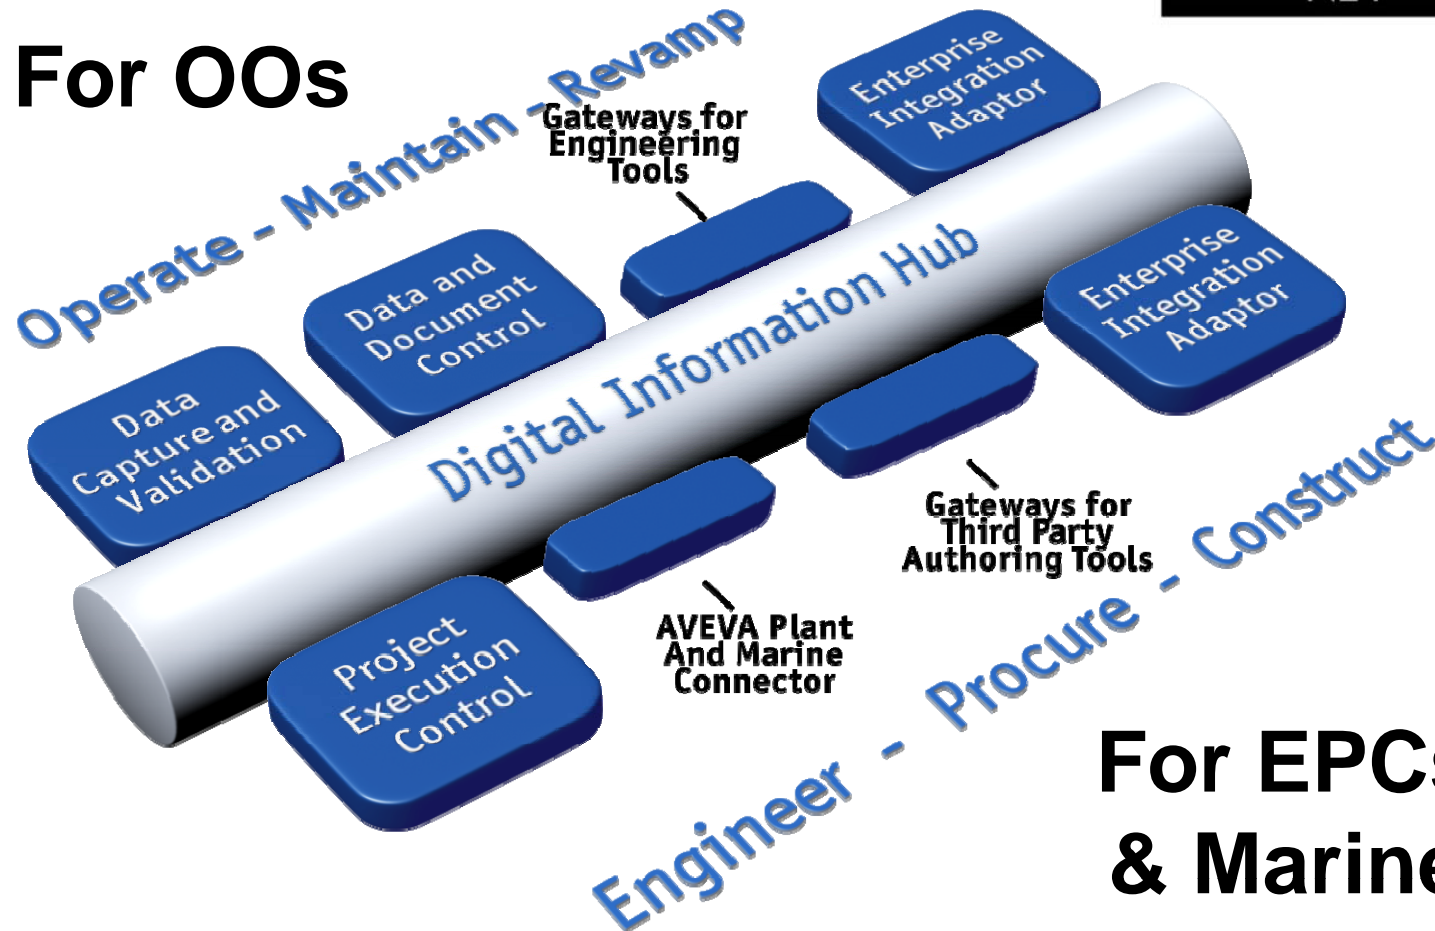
For OOs

Operate - Maintain - Revamp

Gateways for Engineering Tools

Enterprise Integration Adaptor

Data and Document Control

Enterprise Integration Adaptor

Data Capture and Validation

Digital Information Hub

Gateways for Third Party Authoring Tools

Project Execution Control

AVEVA Plant And Marine Connector

Engineer - Procure - Construct

For EPC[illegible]
& Marine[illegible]